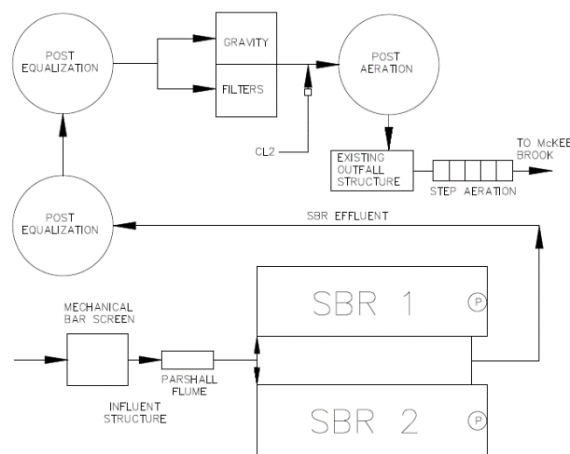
POST EQUALIZATION

GRAVITY

FILTERS

POST AERATION

CL2

EXISTING OUTFALL STRUCTURE

STEP AERATION

TO McKEE BROOK

POST EQUALIZATION

SBR EFFLUENT

MECHANICAL BAR SCREEN

SBR 1

P

PARSHALL FLUME

INFLUENT STRUCTURE

SBR 2

P